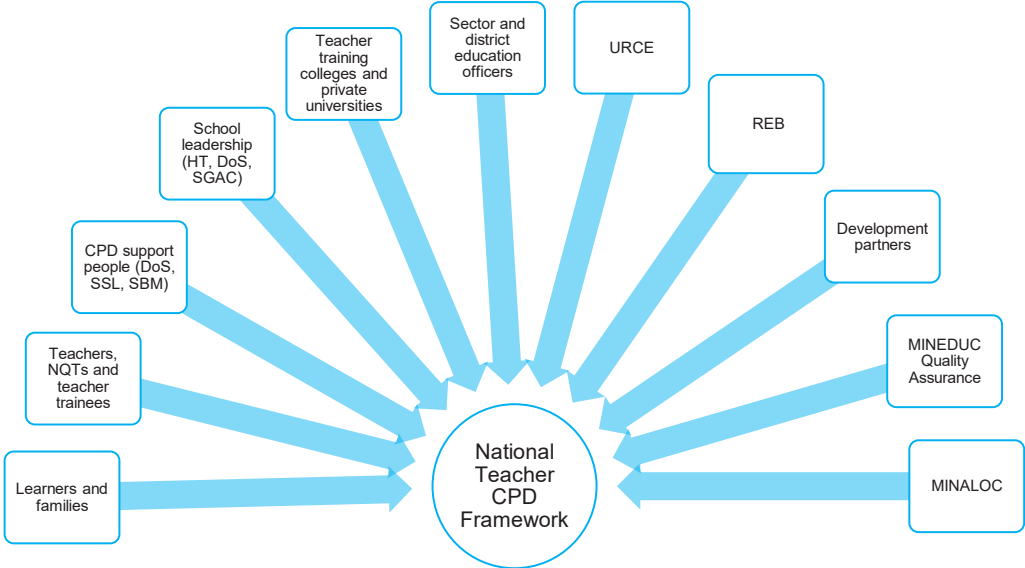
Learners and families

Teachers, NQTs and teacher trainees

CPD support people (DoS, SSL, SBM)

School leadership (HT, DoS, SGAC)

Teacher training colleges and private universities

Sector and district education officers

URCE

REB

Development partners

MINEDUC Quality Assurance

MINALOC

National Teacher CPD Framework